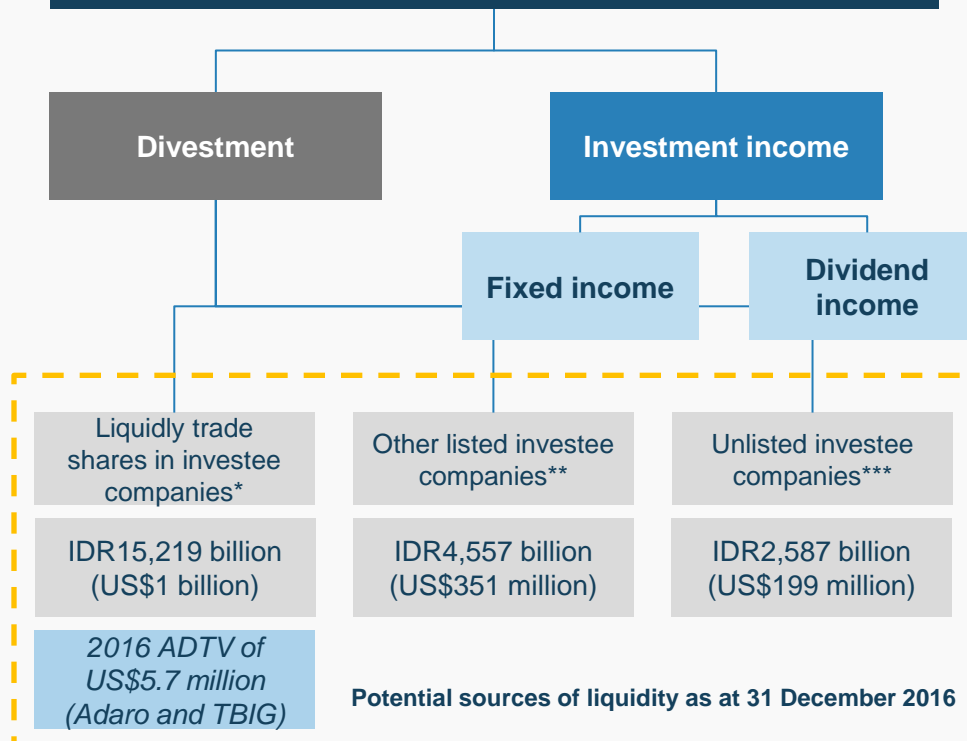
Divestment

Investment income

Fixed income

Dividend income

Liquidly trade shares in investee companies*

Other listed investee companies**

Unlisted investee companies***

IDR15,219 billion (US$1 billion)

IDR4,557 billion (US$351 million)

IDR2,587 billion (US$199 million)

2016 ADTV of US$5.7 million (Adaro and TBIG)

Potential sources of liquidity as at 31 December 2016